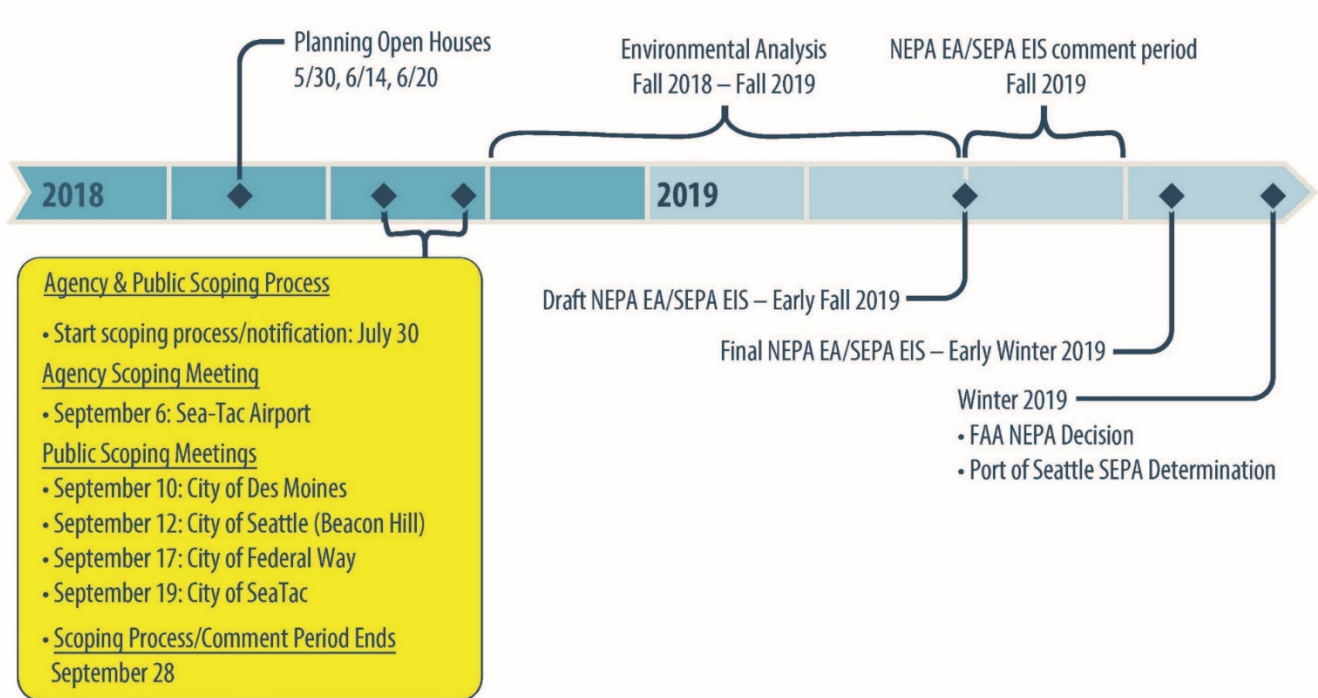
Planning Open Houses
5/30, 6/14, 6/20

Environmental Analysis
Fall 2018 – Fall 2019

NEPA EA/SEPA EIS comment period
Fall 2019

2018

2019

Agency & Public Scoping Process
• Start scoping process/notification: July 30
Agency Scoping Meeting
• September 6: Sea-Tac Airport
Public Scoping Meetings
• September 10: City of Des Moines
• September 12: City of Seattle (Beacon Hill)
• September 17: City of Federal Way
• September 19: City of SeaTac
• Scoping Process/Comment Period Ends
September 28

Draft NEPA EA/SEPA EIS – Early Fall 2019

Final NEPA EA/SEPA EIS – Early Winter 2019

Winter 2019
• FAA NEPA Decision
• Port of Seattle SEPA Determination